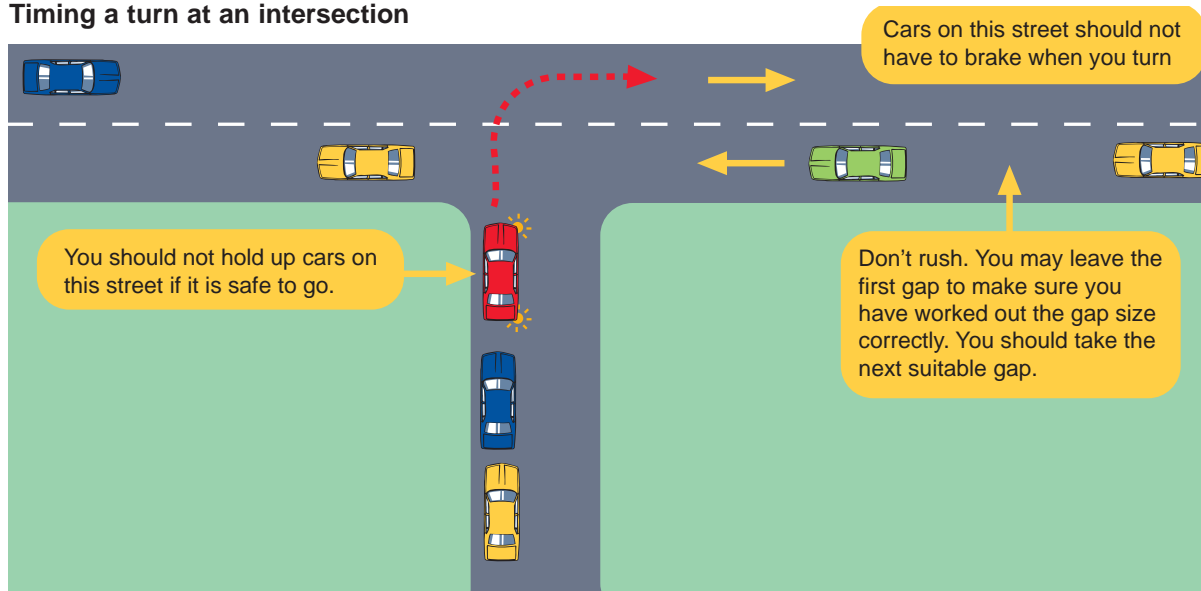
Timing a turn at an intersection

Cars on this street should not have to brake when you turn

You should not hold up cars on this street if it is safe to go.

Don’t rush. You may leave the first gap to make sure you have worked out the gap size correctly. You should take the next suitable gap.